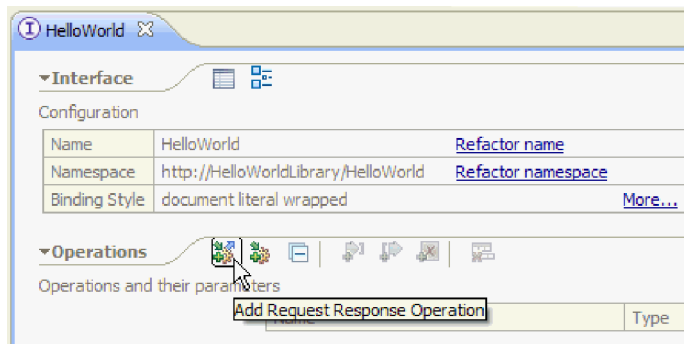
HelloWorld

Interface

Configuration

| Name | HelloWorld | Refactor name |
|---|---|---|
| Namespace | http://HelloWorldLibrary/HelloWorld | Refactor namespace |
| Binding Style | document literal wrapped | More... |

Operations

Operations and their parameters

Add Request Response Operation

Name | Type